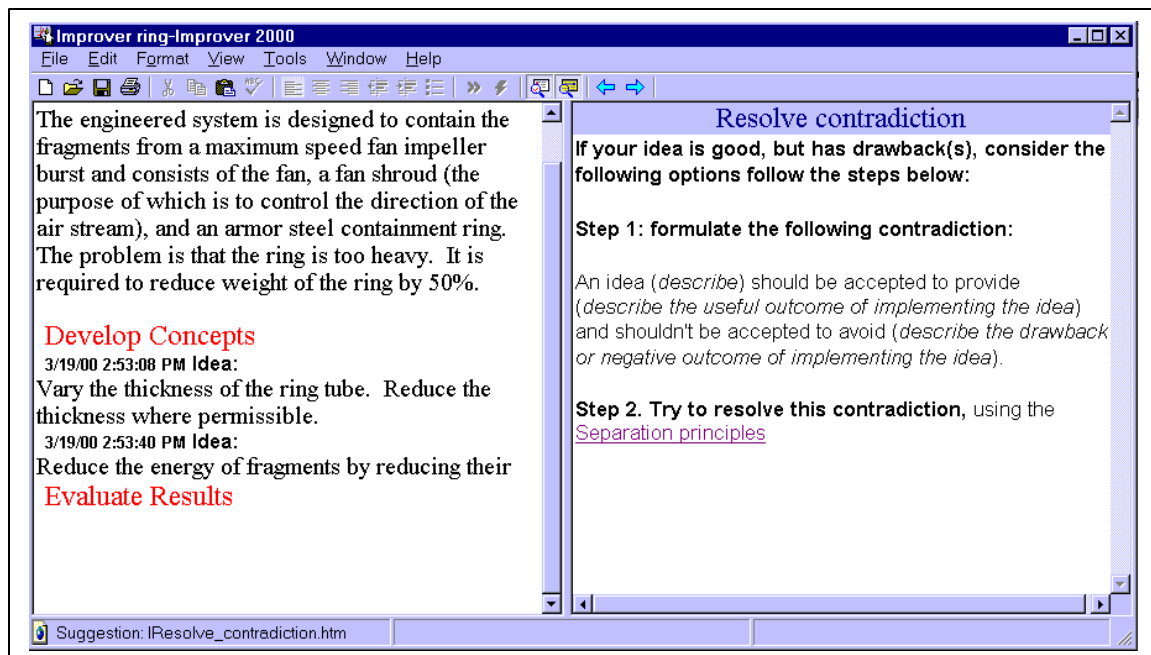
Improver ring-Improver 2000

File Edit Format View Tools Window Help

The engineered system is designed to contain the fragments from a maximum speed fan impeller burst and consists of the fan, a fan shroud (the purpose of which is to control the direction of the air stream), and an armor steel containment ring. The problem is that the ring is too heavy. It is required to reduce weight of the ring by 50%.

Develop Concepts

3/19/00 2:53:08 PM Idea:
Vary the thickness of the ring tube. Reduce the thickness where permissible.

3/19/00 2:53:40 PM Idea:
Reduce the energy of fragments by reducing their

Evaluate Results

Resolve contradiction

If your idea is good, but has drawback(s), consider the following options follow the steps below:

Step 1: formulate the following contradiction:

An idea (*describe*) should be accepted to provide (*describe the useful outcome of implementing the idea*) and shouldn't be accepted to avoid (*describe the drawback or negative outcome of implementing the idea*).

Step 2. Try to resolve this contradiction, using the Separation principles

Suggestion: IResolve_contradiction.htm